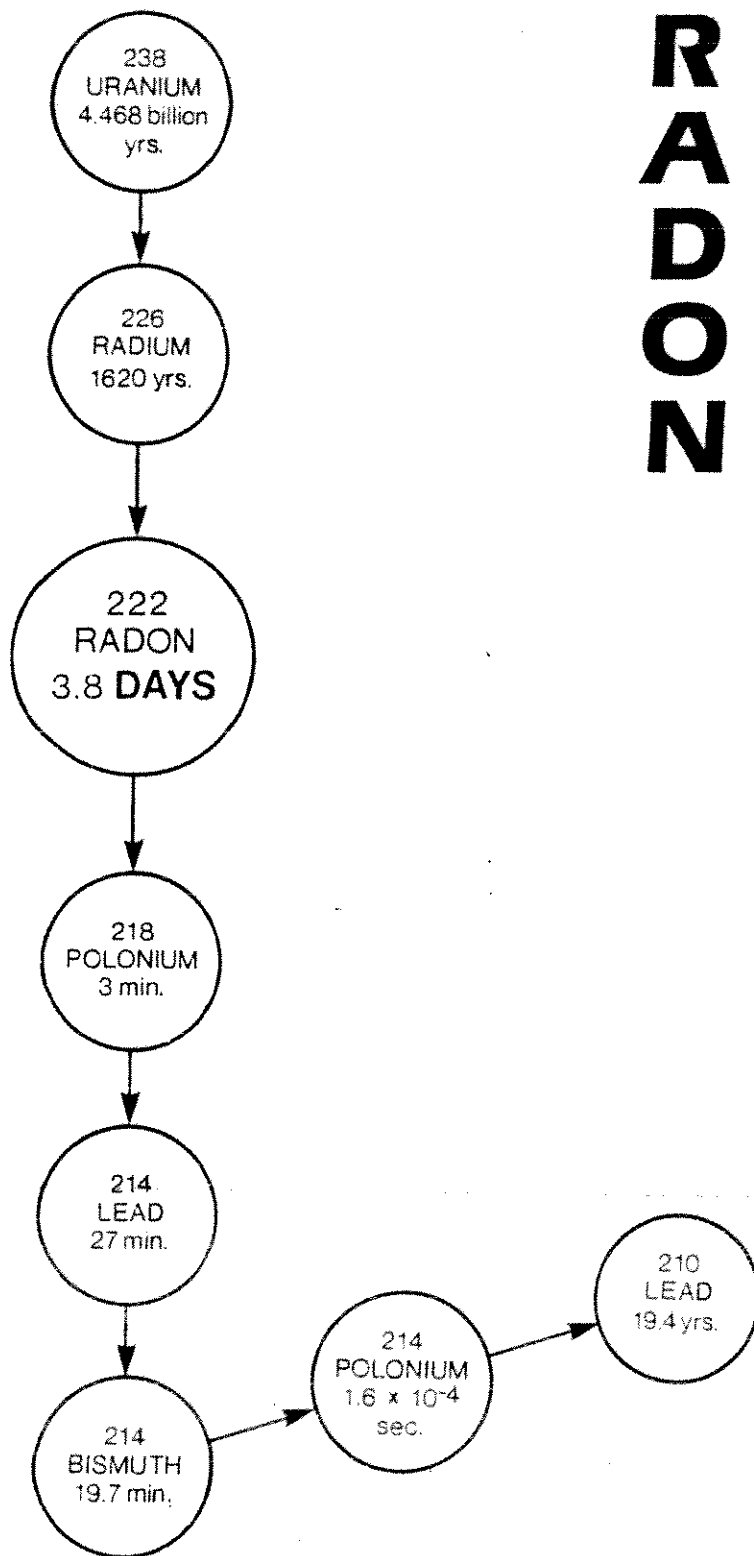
RADON

238
URANIUM
4.468 billion yrs.

226
RADIUM
1620 yrs.

222
RADON
3.8 **DAYS**

218
POLONIUM
3 min.

214
LEAD
27 min.

214
BISMUTH
19.7 min.

214
POLONIUM
$1.6 \times 10^{-4}$ sec.

210
LEAD
19.4 yrs.